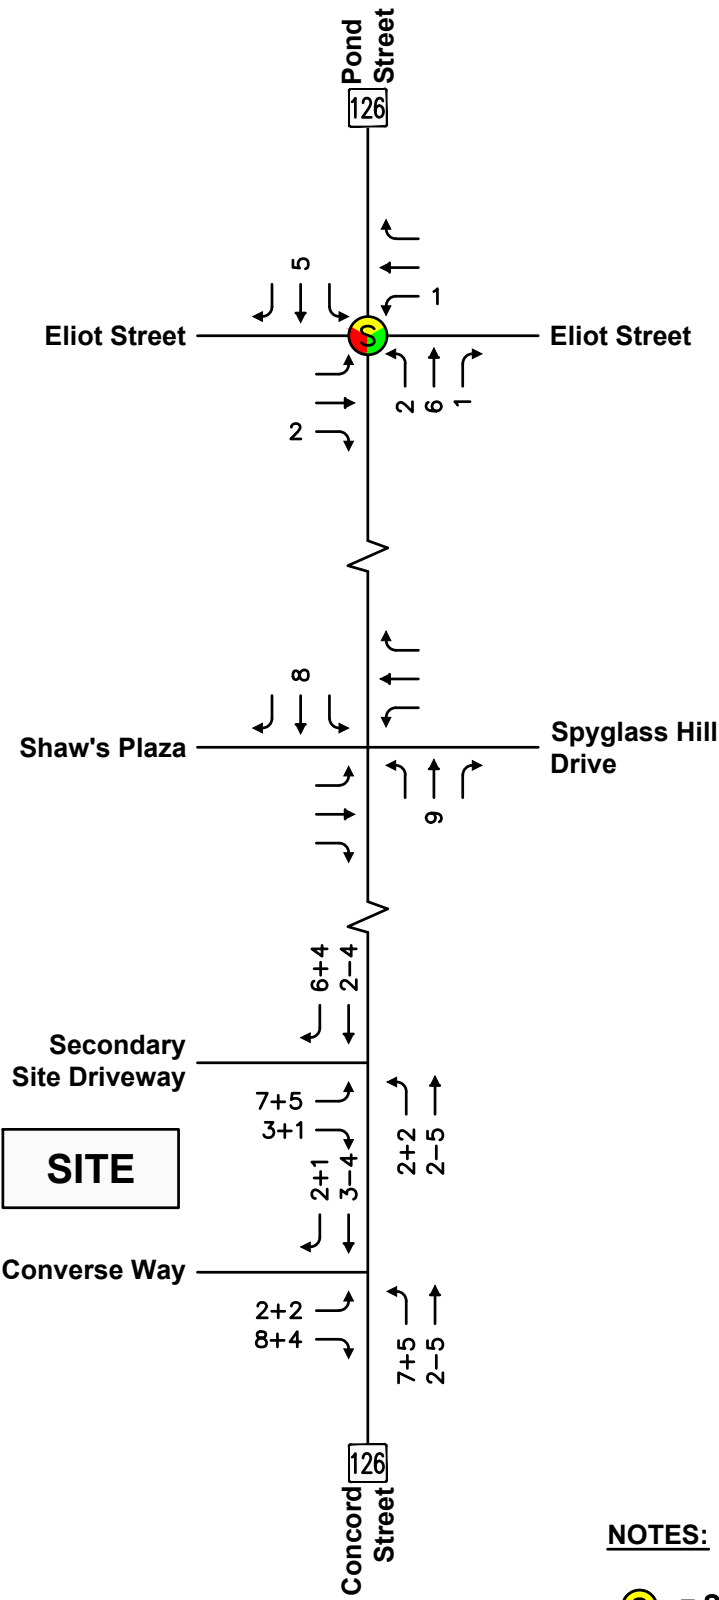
Pond Street
126
5
1
Eliot Street
S
Eliot Street
2
6
1
2
8
Shaw's Plaza
Spyglass Hill Drive
9
6+4
2–4
Secondary Site Driveway
7+5
3+1
2+2
2–5
SITE
2+1
3–4
Converse Way
2+2
8+4
7+5
2–5
126
Concord Street
NOTES: